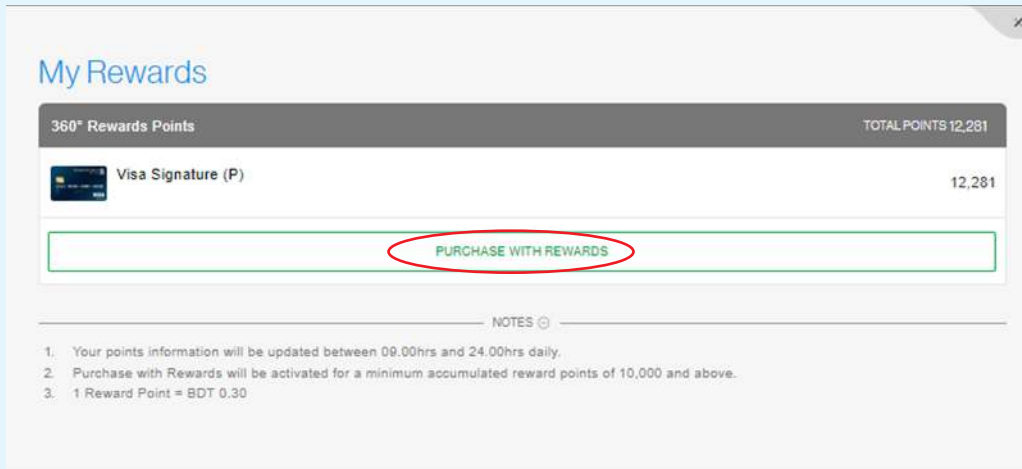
My Rewards

360° Rewards Points

TOTAL POINTS 12,281

Visa Signature (P)

12,281

PURCHASE WITH REWARDS

NOTES

1. Your points information will be updated between 09.00hrs and 24.00hrs daily.
2. Purchase with Rewards will be activated for a minimum accumulated reward points of 10,000 and above.
3. 1 Reward Point = BDT 0.30